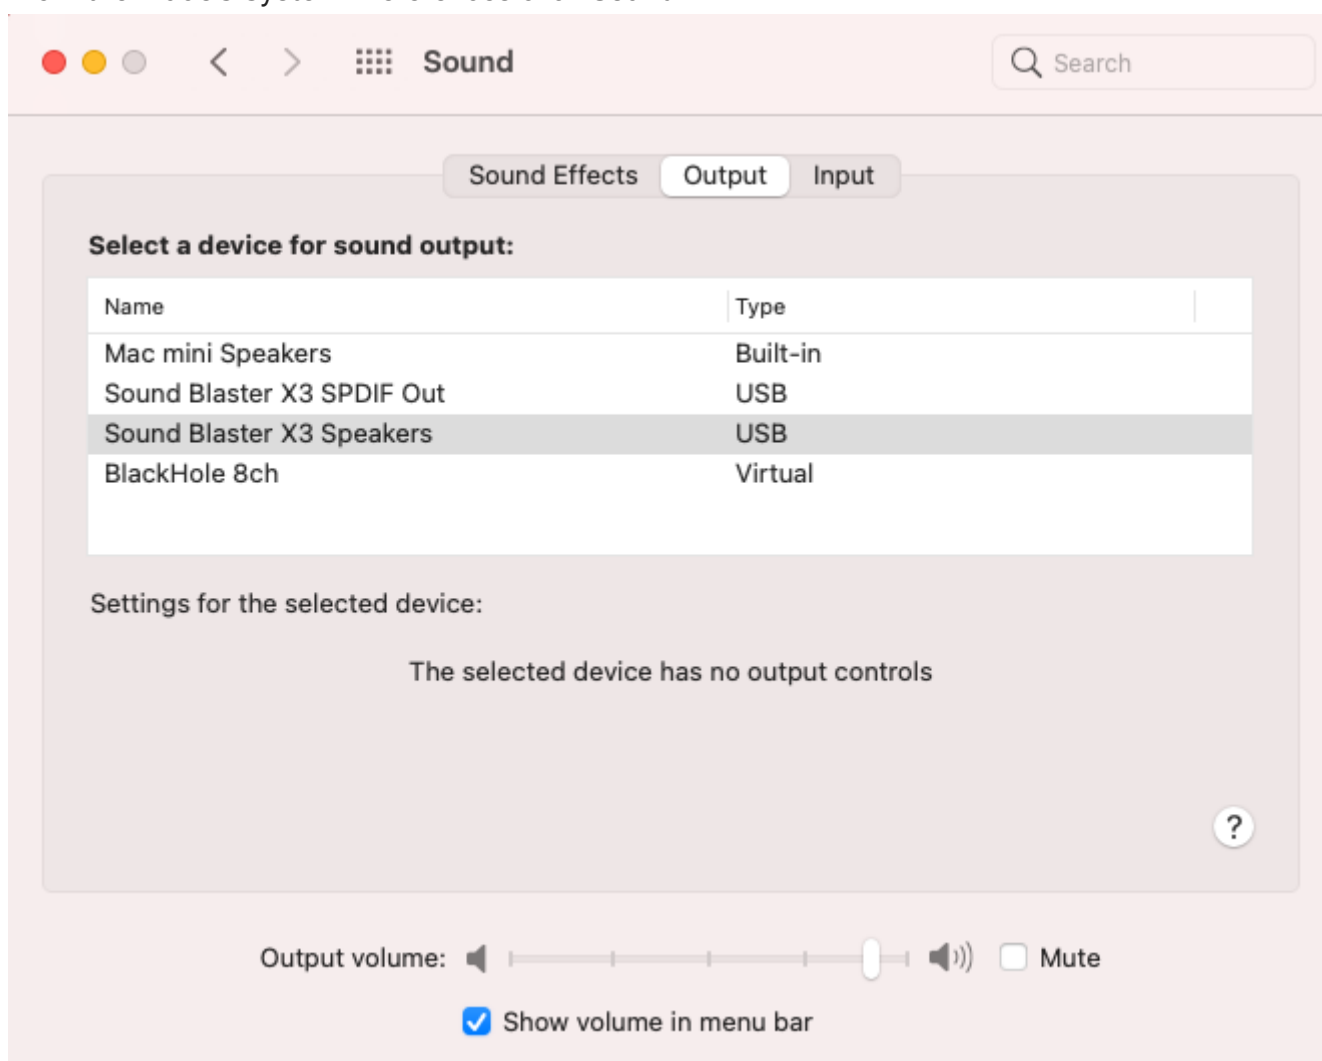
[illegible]

Sound

Search

Sound Effects Output Input

Select a device for sound output:

| Name | Type |
|---|---|
| Mac mini Speakers | Built-in |
| Sound Blaster X3 SPDIF Out | USB |
| Sound Blaster X3 Speakers | USB |
| BlackHole 8ch | Virtual |

Settings for the selected device:

The selected device has no output controls

?

Output volume: Mute

Show volume in menu bar